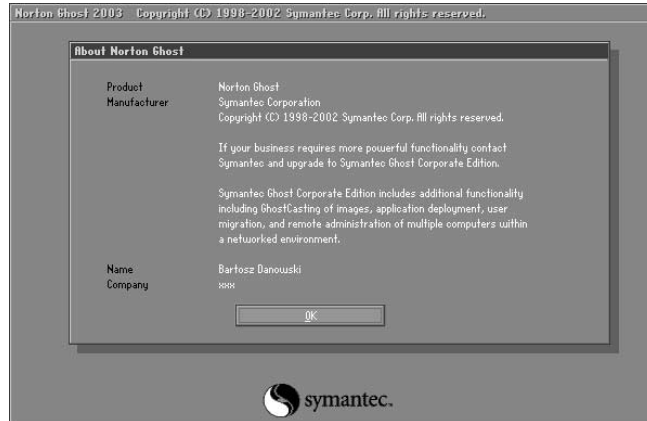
Norton Ghost 2003   Copyright (C) 1998-2002 Symantec Corp. All rights reserved.

About Norton Ghost

Product
Manufacturer

Norton Ghost
Symantec Corporation
Copyright (C) 1998-2002 Symantec Corp. All rights reserved.

If your business requires more powerful functionality contact Symantec and upgrade to Symantec Ghost Corporate Edition.

Symantec Ghost Corporate Edition includes additional functionality including GhostCasting of images, application deployment, user migration, and remote administration of multiple computers within a networked environment.

Name
Company

Bartosz Danowski
xxx

OK

symantec.